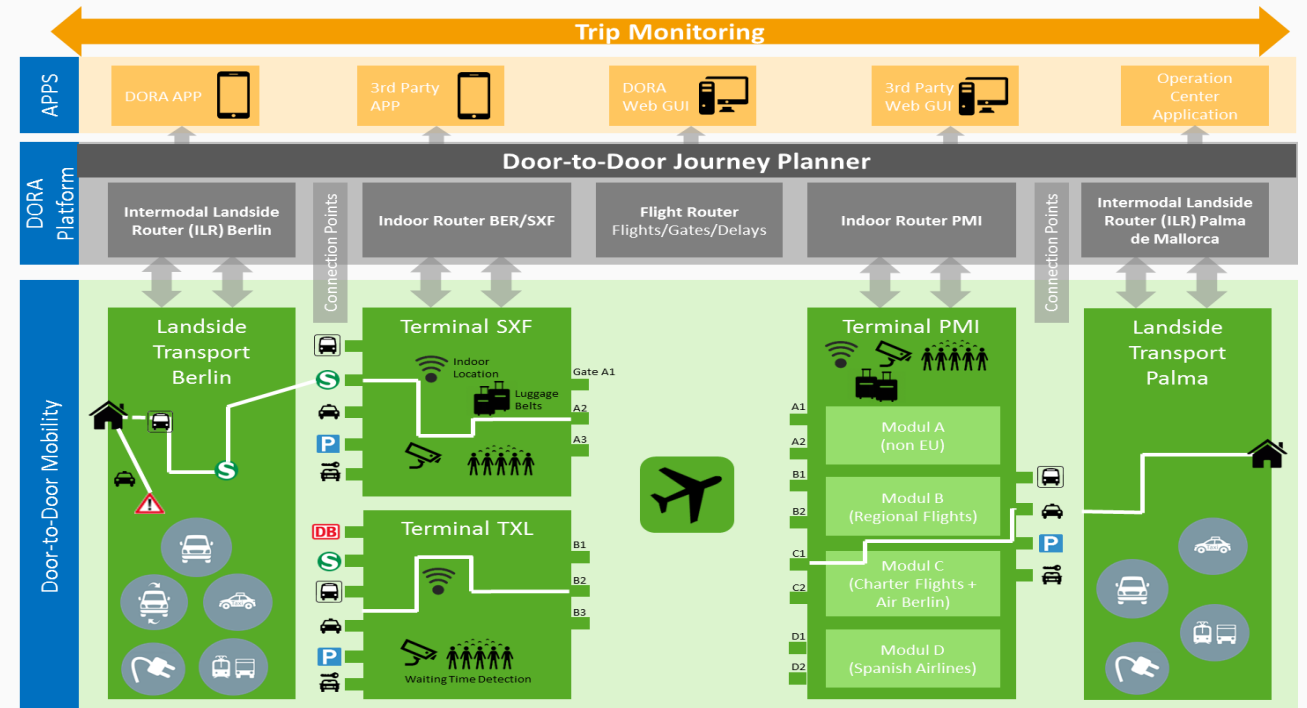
Trip Monitoring

APPS

DORA APP

3rd Party APP

DORA Web GUI

3rd Party Web GUI

Operation Center Application

DORA Platform

Door-to-Door Journey Planner

Intermodal Landside Router (ILR) Berlin

Connection Points

Indoor Router BER/SXF

Flight Router Flights/Gates/Delays

Indoor Router PMI

Connection Points

Intermodal Landside Router (ILR) Palma de Mallorca

Door-to-Door Mobility

Landside Transport Berlin

S

Terminal SXF

Indoor Location

Luggage Belts

Gate A1

A2

A3

S

P

DB

S

Terminal TXL

B1

B2

B3

P

Waiting Time Detection

Terminal PMI

A1

A2

B1

B2

C1

C2

D1

D2

Modul A (non EU)

Modul B (Regional Flights)

Modul C (Charter Flights + Air Berlin)

Modul D (Spanish Airlines)

P

Landside Transport Palma